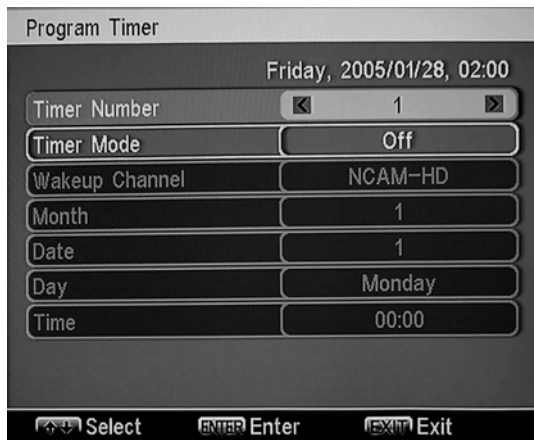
Program Timer

Friday, 2005/01/28, 02:00

| | |
|---|---|
| Timer Number | 1 |
| Timer Mode | Off |
| Wakeup Channel | NCAM-HD |
| Month | 1 |
| Date | 1 |
| Day | Monday |
| Time | 00:00 |

Select ENTER Enter EXIT Exit